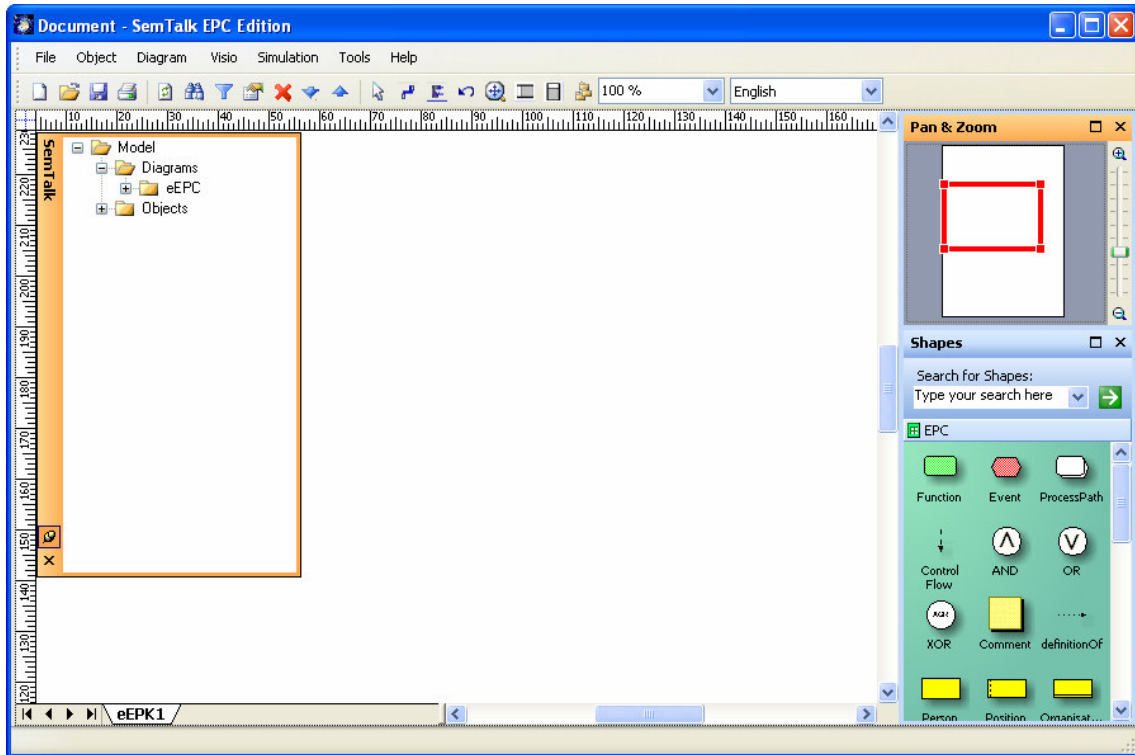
Document - SemTalk EPC Edition

File Object Diagram Visio Simulation Tools Help

100 %
English

10 20 30 40 50 60 70 80 90 100 110 120 130 140 150 160

230 220 210 200 190 180 170 160 150 140 130 120

SemTalk

Model
Diagrams
eEPC
Objects

Pan & Zoom

Shapes

Search for Shapes:
Type your search here

EPC

Function
Event
ProcessPath
Control Flow
AND
OR
XOR
XOR
Comment
definitionOf
Person
Position
Organisat...

eEPK1